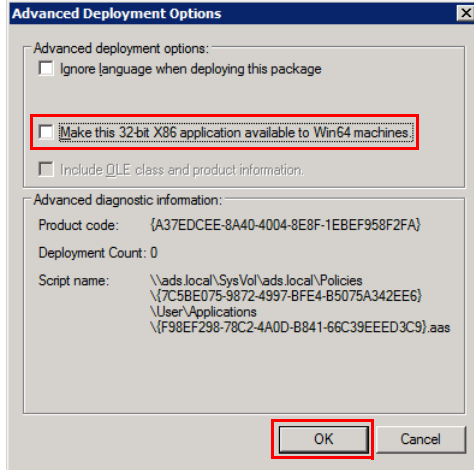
Advanced Deployment Options

Advanced deployment options:

Ignore language when deploying this package

Make this 32-bit X86 application available to Win64 machines.

Include OLE class and product information.

Advanced diagnostic information:

Product code: {A37EDCEE-8A40-4004-8E8F-1EBEF958F2FA}

Deployment Count: 0

Script name: \\ads.local\SysVol\ads.local\Policies\{7C5BE075-9872-4997-BFE4-B5075A342EE6}\User\Applications\{F98EF298-78C2-4A0D-B841-66C39EEED3C9}.aas

OK

Cancel